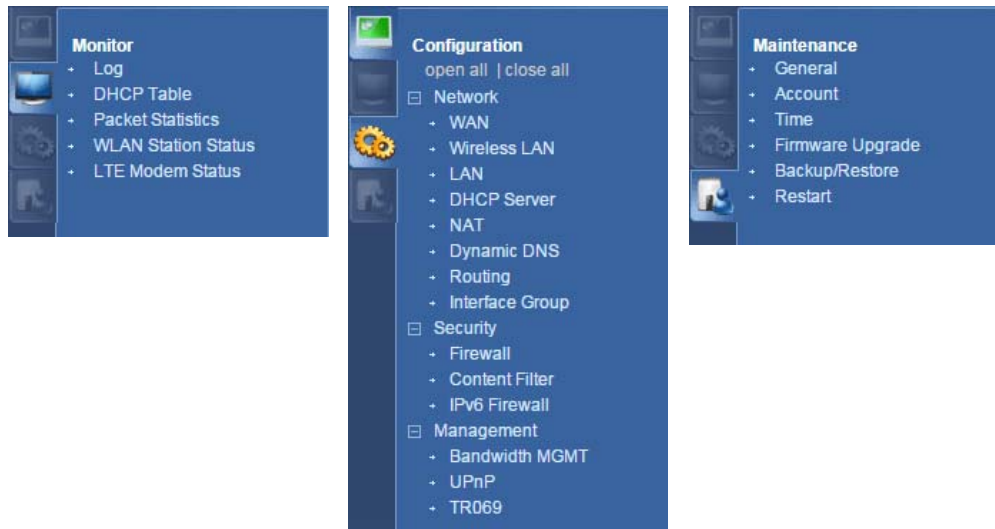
Monitor
- Log
- DHCP Table
- Packet Statistics
- WLAN Station Status
- LTE Modem Status

Configuration
open all | close all
⊟ Network
- WAN
- Wireless LAN
- LAN
- DHCP Server
- NAT
- Dynamic DNS
- Routing
- Interface Group
⊟ Security
- Firewall
- Content Filter
- IPv6 Firewall
⊟ Management
- Bandwidth MGMT
- UPnP
- TR069

Maintenance
- General
- Account
- Time
- Firmware Upgrade
- Backup/Restore
- Restart